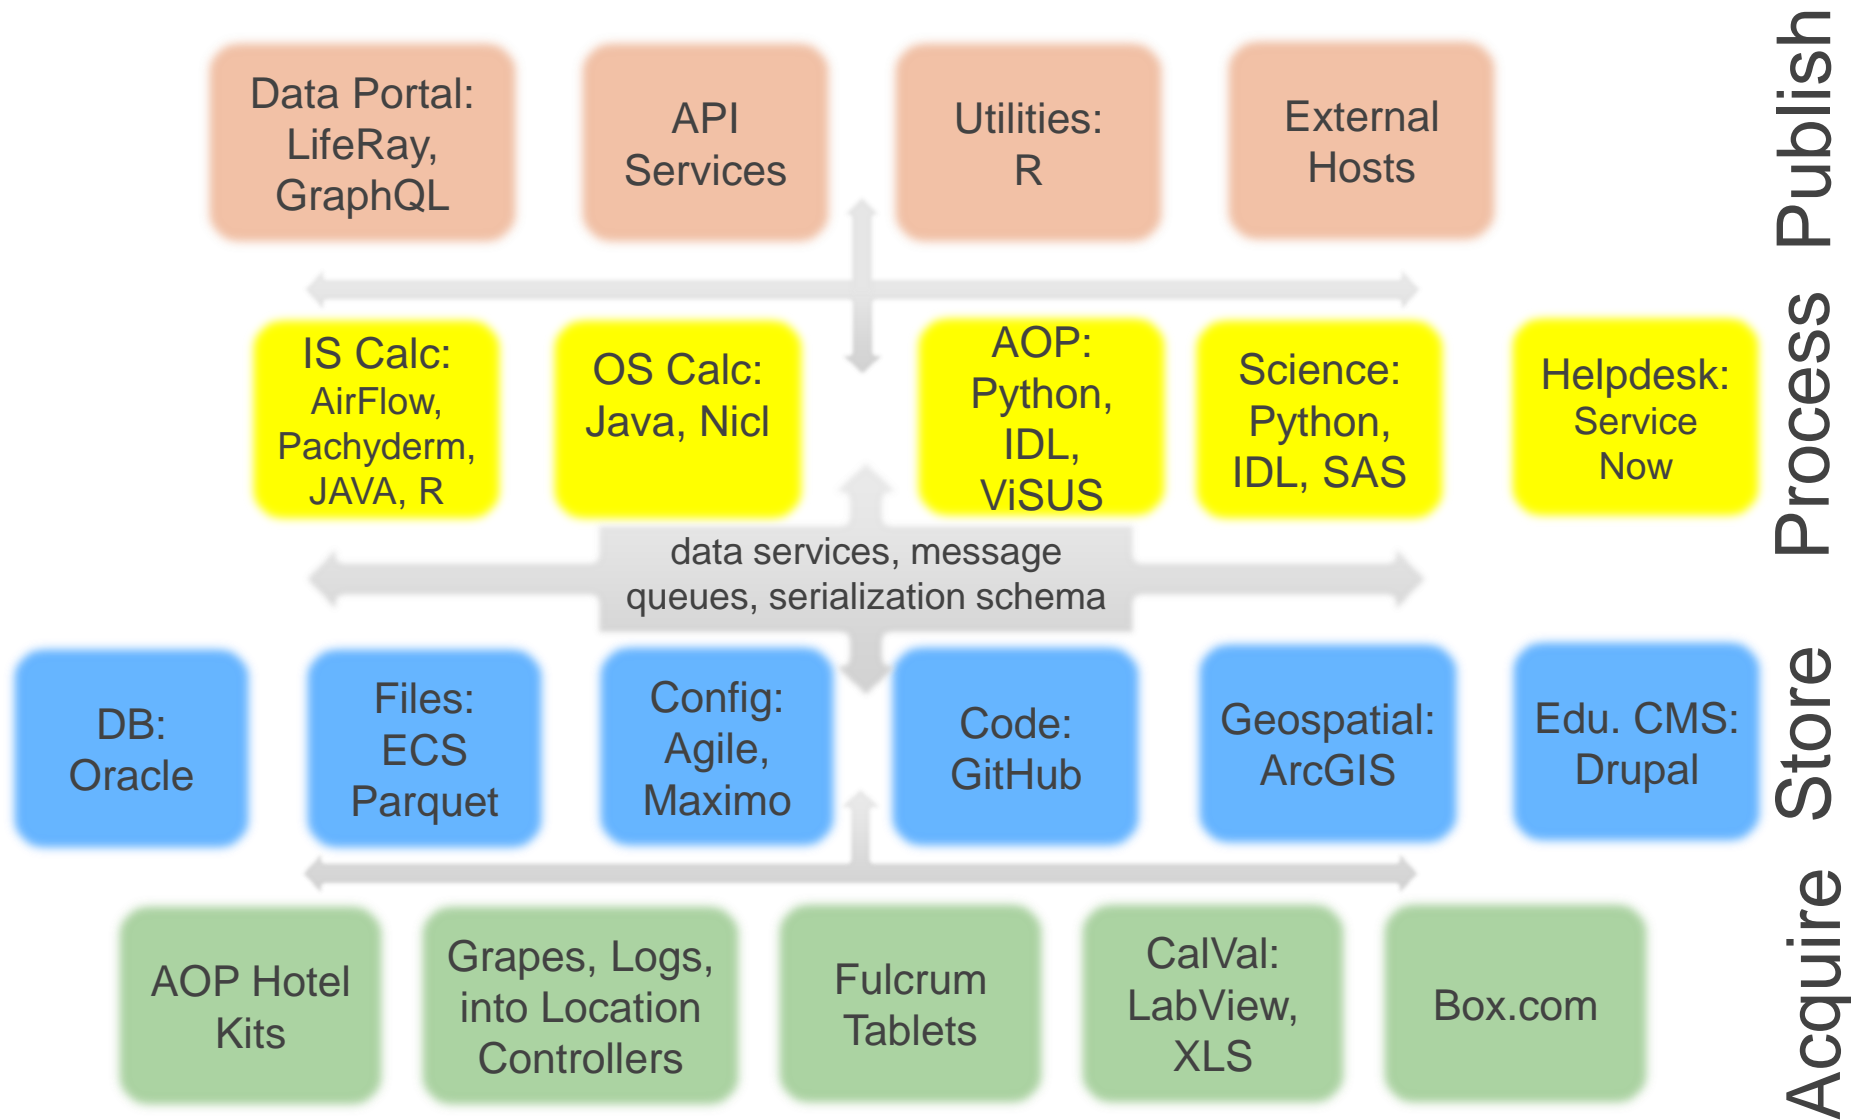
Data Portal: LifeRay, GraphQL

API Services

Utilities: R

External Hosts

Publish

IS Calc: AirFlow, Pachyderm, JAVA, R

OS Calc: Java, Nicl

AOP: Python, IDL, ViSUS

Science: Python, IDL, SAS

Helpdesk: Service Now

Process

data services, message queues, serialization schema

DB: Oracle

Files: ECS Parquet

Config: Agile, Maximo

Code: GitHub

Geospatial: ArcGIS

Edu. CMS: Drupal

Store

AOP Hotel Kits

Grapes, Logs, into Location Controllers

Fulcrum Tablets

CalVal: LabView, XLS

Box.com

Acquire